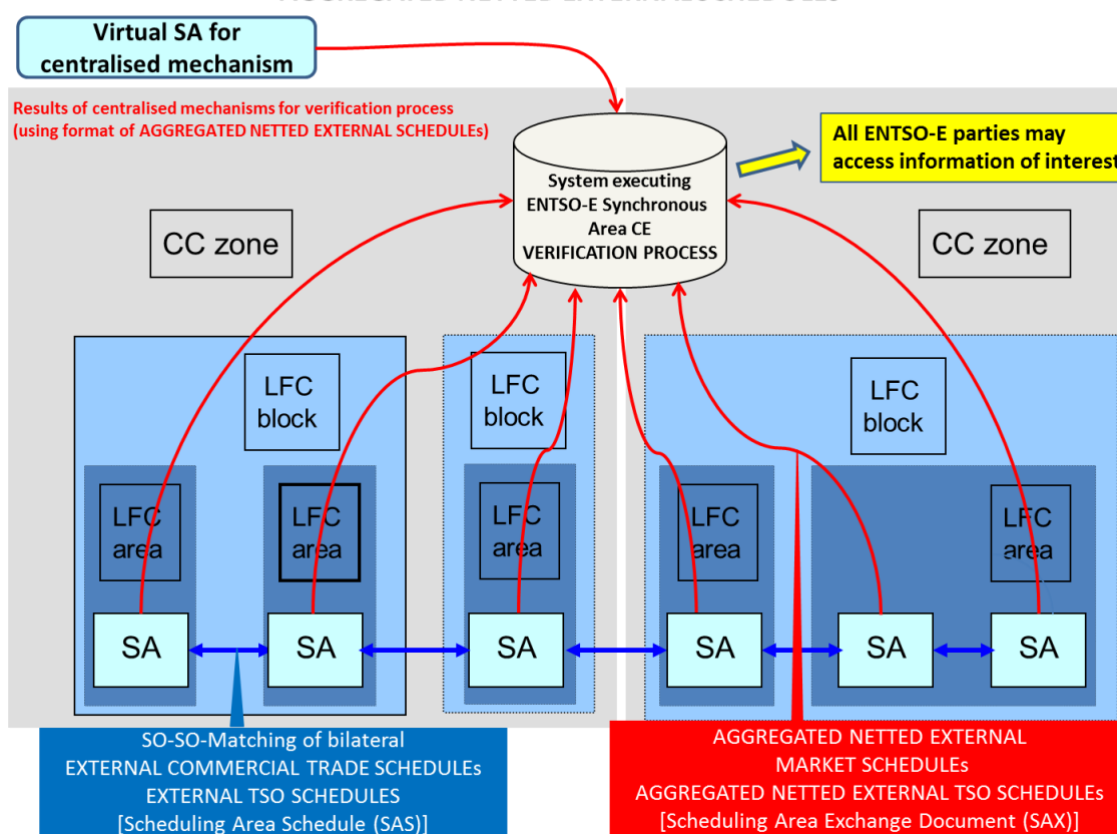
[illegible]

Virtual SA for centralised mechanism

Results of centralised mechanisms for verification process (using format of AGGREGATED NETTED EXTERNAL SCHEDULEs)

System executing ENTSO-E Synchronous Area CE VERIFICATION PROCESS

All ENTSO-E parties may access information of interest

CC zone

CC zone

LFC block

LFC block

LFC block

LFC area

LFC area

LFC area

LFC area

LFC area

SA

SA

SA

SA

SA

SA

SO-SO-Matching of bilateral EXTERNAL COMMERCIAL TRADE SCHEDULEs EXTERNAL TSO SCHEDULES [Scheduling Area Schedule (SAS)]

AGGREGATED NETTED EXTERNAL MARKET SCHEDULEs AGGREGATED NETTED EXTERNAL TSO SCHEDULEs [Scheduling Area Exchange Document (SAX)]